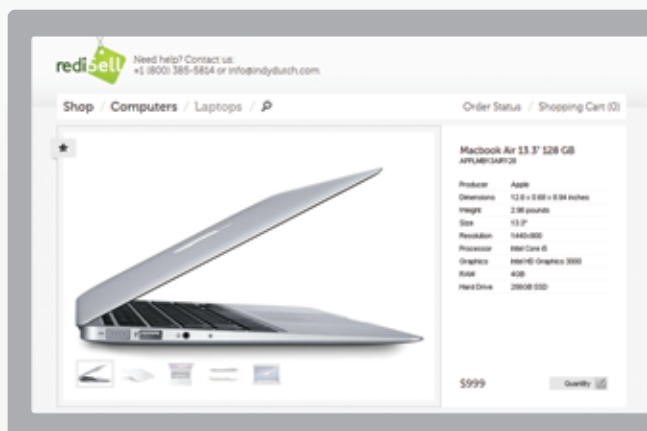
rediSell

Need help? Contact us:
+1 (800) 385-5814 or info@indydutch.com

Shop / Computers / Laptops /

Order Status / Shopping Cart (0)

★

Macbook Air 13.3' 128 GB
APPLMBK3AIR128

| Producer | Apple |
|---|---|
| Dimensions | 12.8 x 0.68 x 0.94 inches |
| Weight | 2.96 pounds |
| Size | 13.3" |
| Resolution | 1440x900 |
| Processor | Intel Core i5 |
| Graphics | Intel HD Graphics 3000 |
| RAM | 4GB |
| Hard Drive | 256GB SSD |

$999

Quantity